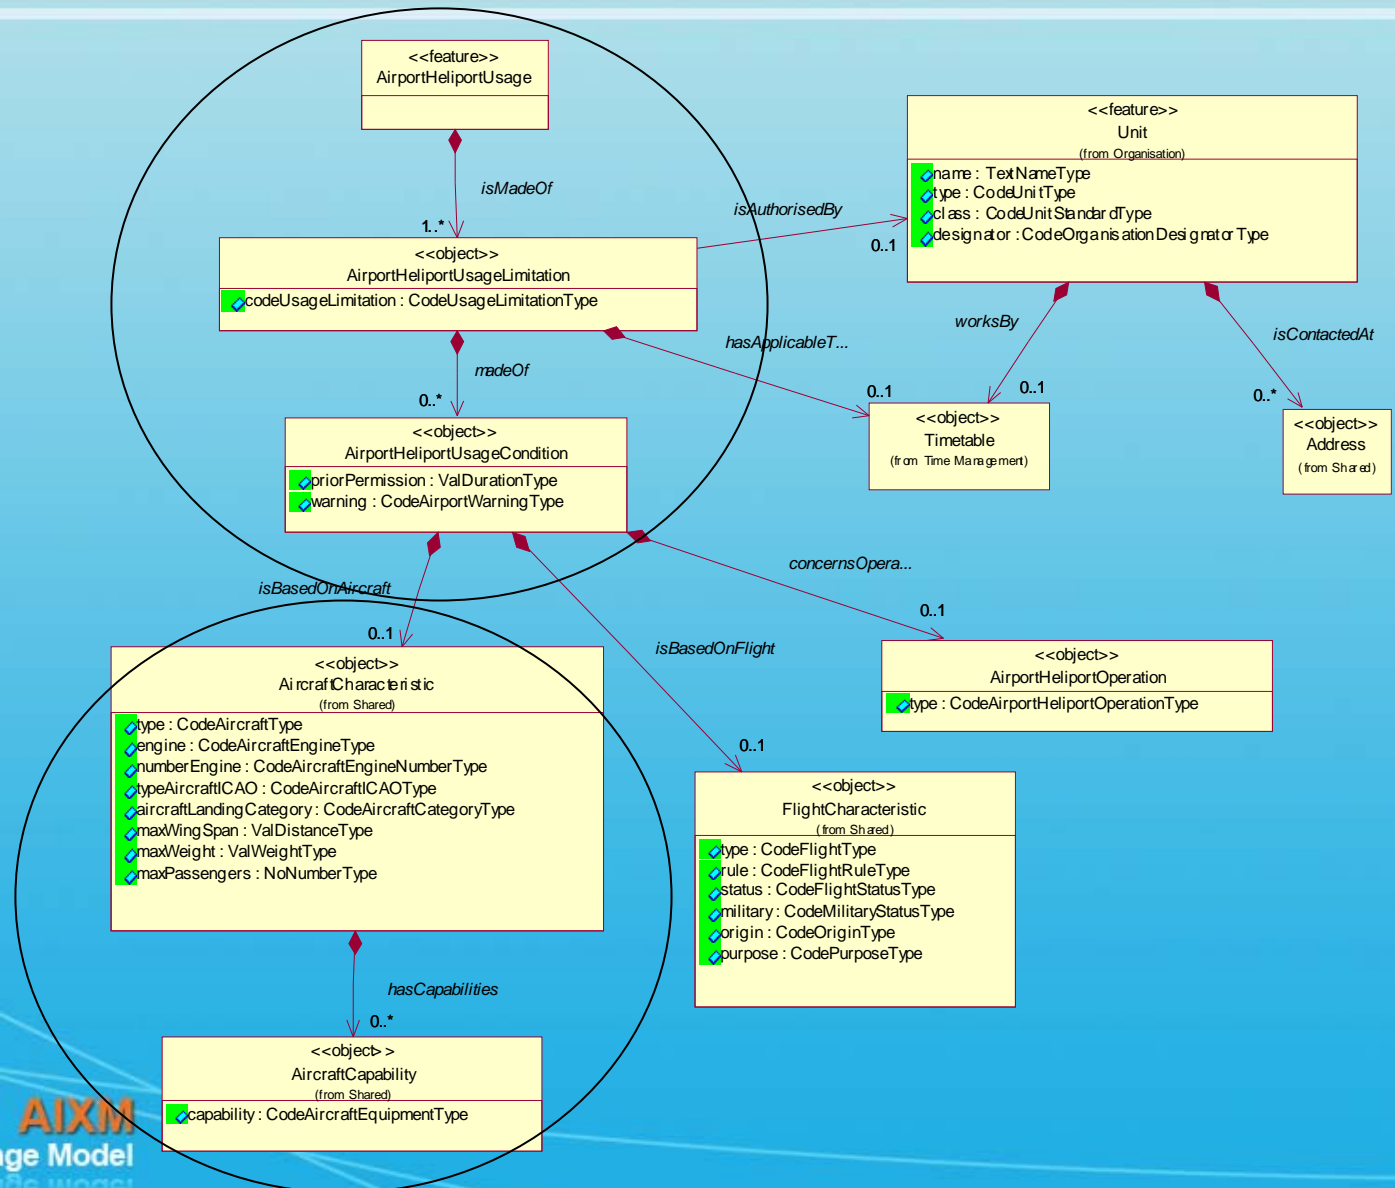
<<feature>>
AirportHeliportUsage

isMadeOf

1..*

<<object>>
AirportHeliportUsageLimitation
codeUsageLimitation : CodeUsageLimitationType

isAuthorisedBy

0..1

<<feature>>
Unit
(from Organisation)
name : TextNameType
type : CodeUnitType
class : CodeUnitStandardType
designator : CodeOrganisationDesignatorType

worksBy

isContactedAt

hasApplicableT...

madeOf

0..*

0..1

0..1

0..*

<<object>>
AirportHeliportUsageCondition
priorPermission : ValDurationType
warning : CodeAirportWarningType

<<object>>
Timetable
(from Time Management)

<<object>>
Address
(from Shared)

concernsOpera...

isBasedOnAircraft

0..1

0..1

<<object>>
AirportHeliportOperation
type : CodeAirportHeliportOperationType

isBasedOnFlight

<<object>>
AircraftCharacteristic
(from Shared)
type : CodeAircraftType
engine : CodeAircraftEngineType
numberEngine : CodeAircraftEngineNumberType
typeAircraftICAO : CodeAircraftICAOType
aircraftLandingCategory : CodeAircraftCategoryType
maxWingSpan : ValDistanceType
maxWeight : ValWeightType
maxPassengers : NoNumberType

0..1

<<object>>
FlightCharacteristic
(from Shared)
type : CodeFlightType
rule : CodeFlightRuleType
status : CodeFlightStatusType
military : CodeMilitaryStatusType
origin : CodeOriginType
purpose : CodePurposeType

hasCapabilities

0..*

<<object>>
AircraftCapability
(from Shared)
capability : CodeAircraftEquipmentType

AIXM
ge Model